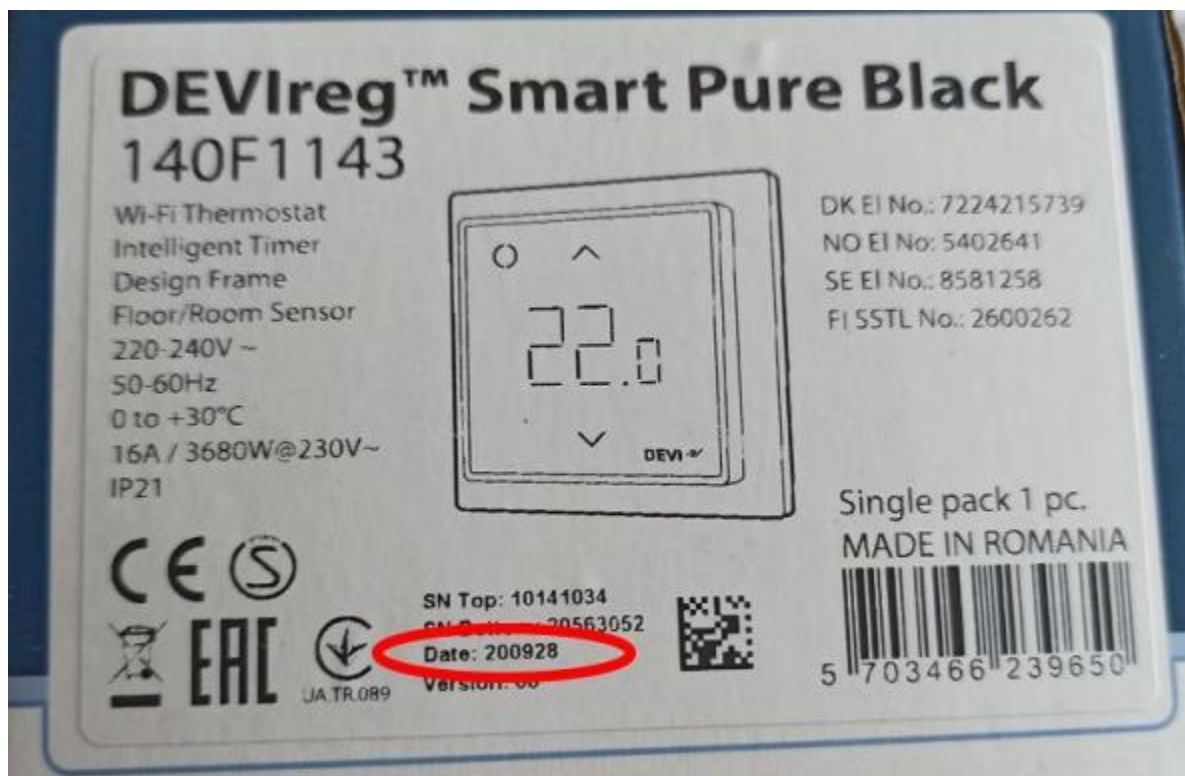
DEVIreg™ Smart Pure Black
140F1143

Wi-Fi Thermostat
Intelligent Timer
Design Frame
Floor/Room Sensor
220-240V ~
50-60Hz
0 to +30°C
16A / 3680W@230V~
IP21

22.0

DEVI

DK El No.: 7224215739
NO El No: 5402641
SE El No.: 8581258
FI SSTL No.: 2600262

Single pack 1 pc.
MADE IN ROMANIA

CE

EAC

UA.TR.089

SN Top: 10141034
SN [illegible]: 20563052
Date: 200928
Version: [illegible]

5 703466 239650